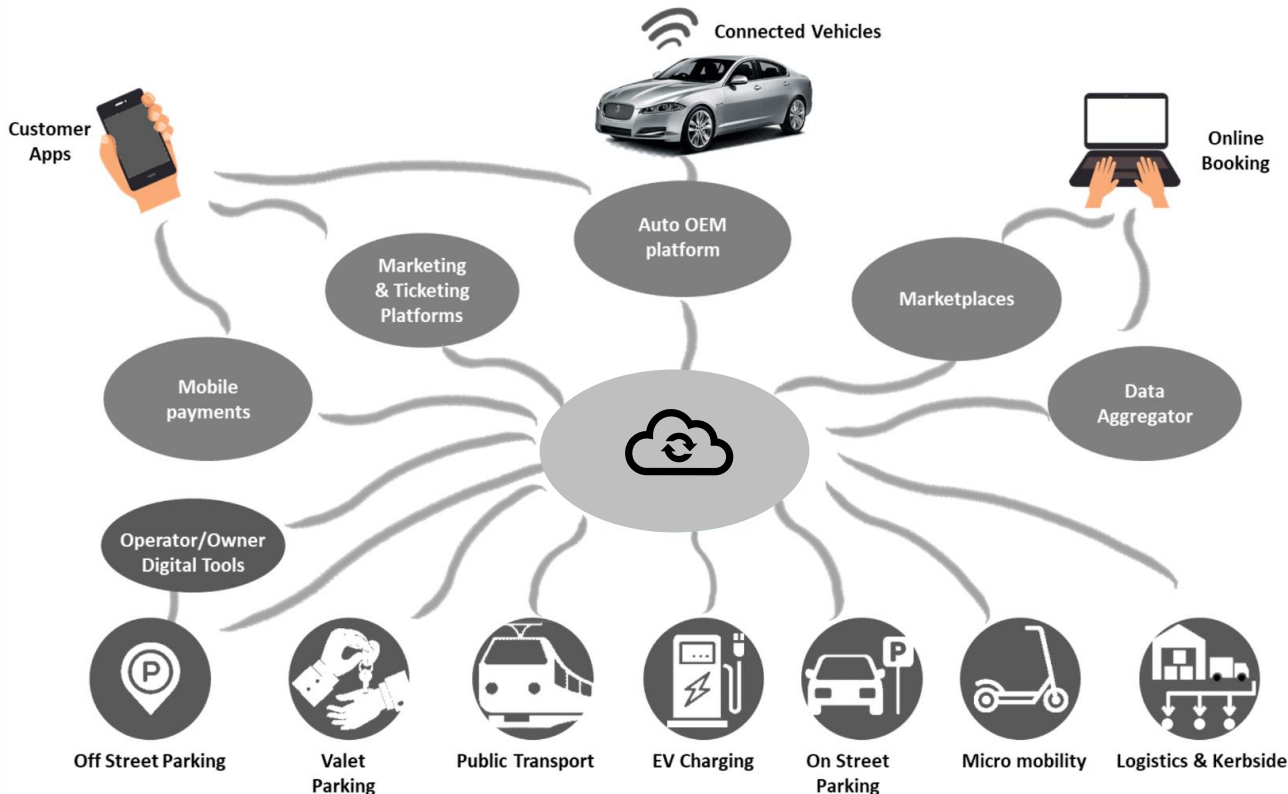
Connected Vehicles

Customer Apps

Online Booking

Auto OEM platform

Marketing & Ticketing Platforms

Marketplaces

Mobile payments

Data Aggregator

Operator/Owner Digital Tools

P

P

Off Street Parking

Valet Parking

Public Transport

EV Charging

On Street Parking

Micro mobility

Logistics & Kerbside